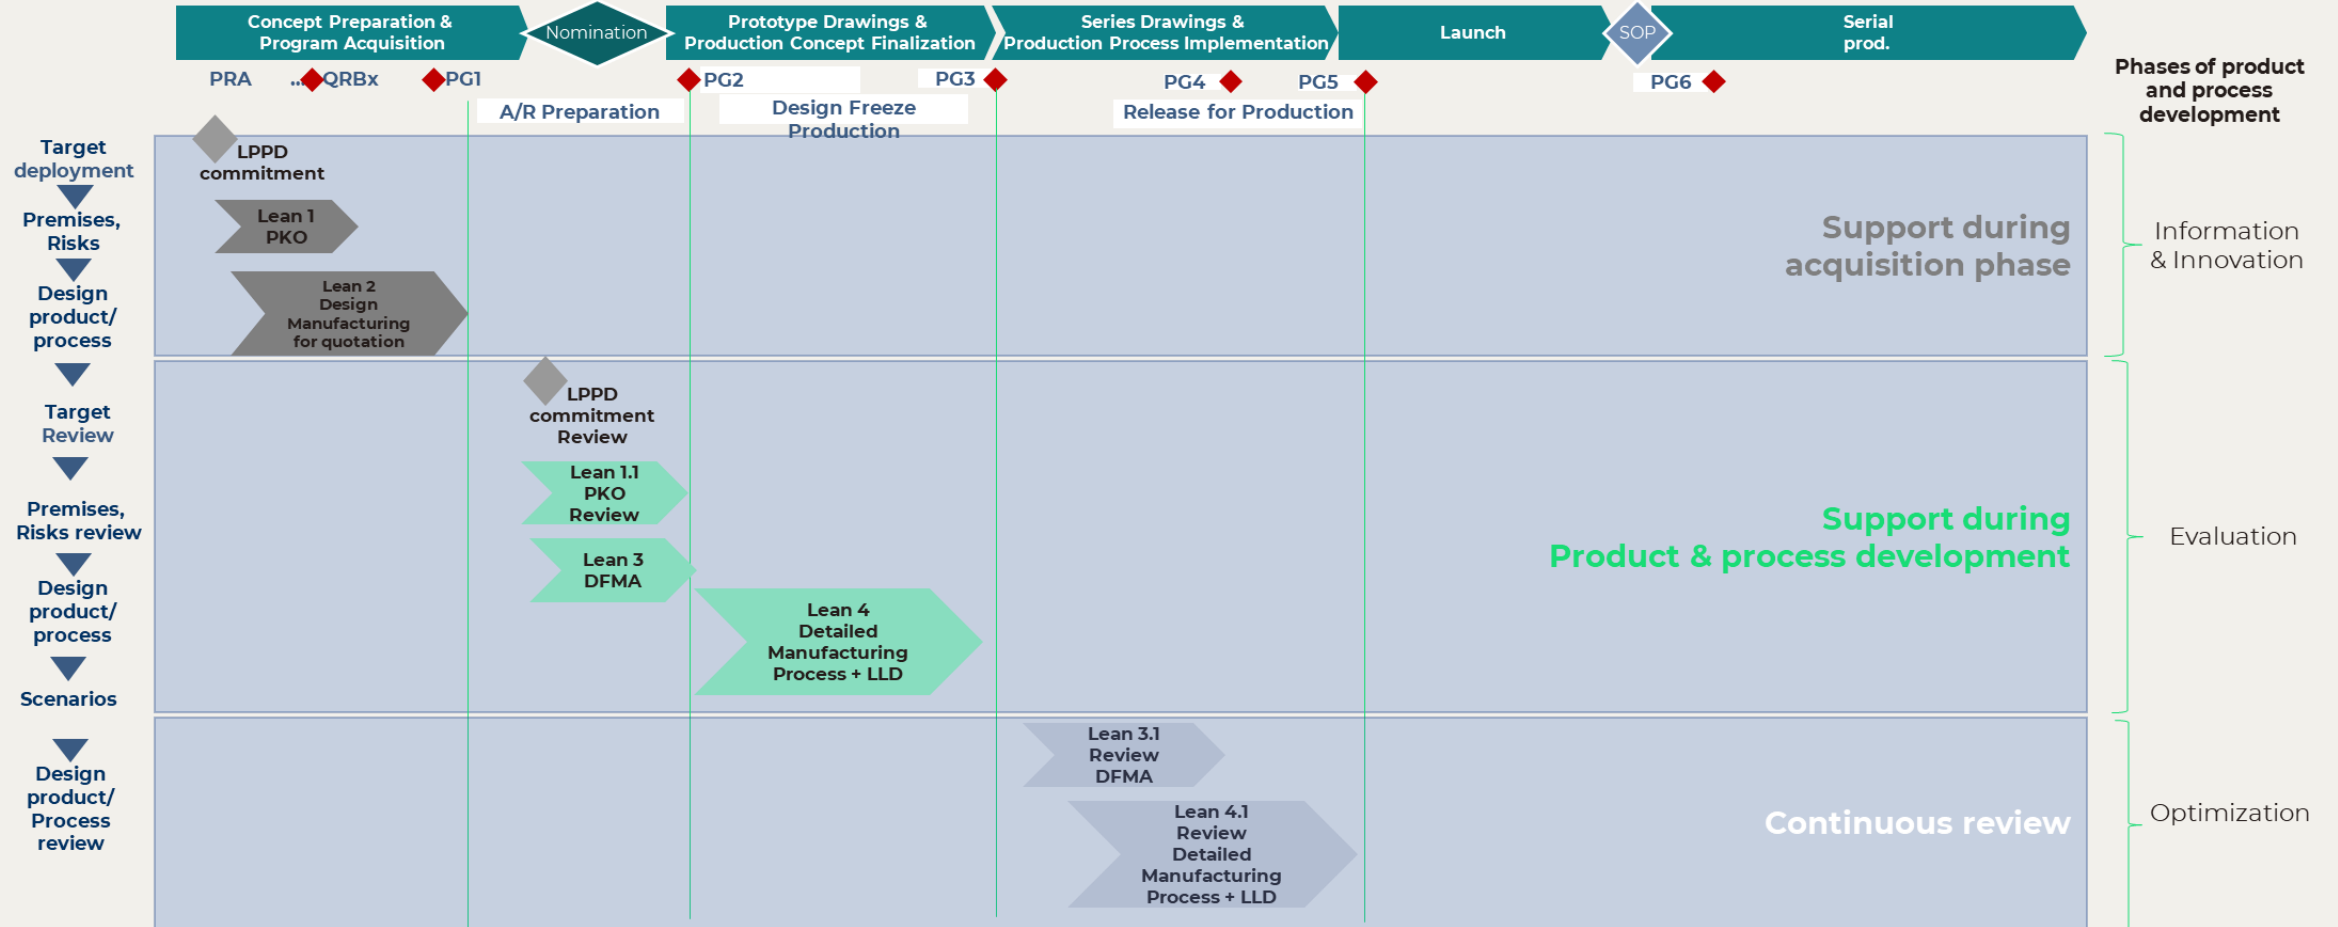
Concept Preparation & Program Acquisition

Nomination

Prototype Drawings & Production Concept Finalization

Series Drawings & Production Process Implementation

Launch

SOP

Serial prod.

PRA ...QRBx PG1 PG2 PG3 PG4 PG5 PG6

A/R Preparation

Design Freeze Production

Release for Production

Phases of product and process development

Target deployment

Premises, Risks

Design product/ process

Target Review

Premises, Risks review

Design product/ process

Scenarios

Design product/ Process review

LPPD commitment

Lean 1 PKO

Lean 2 Design Manufacturing for quotation

Support during acquisition phase

Information & Innovation

LPPD commitment Review

Lean 1.1 PKO Review

Lean 3 DFMA

Lean 4 Detailed Manufacturing Process + LLD

Support during Product & process development

Evaluation

Lean 3.1 Review DFMA

Lean 4.1 Review Detailed Manufacturing Process + LLD

Continuous review

Optimization